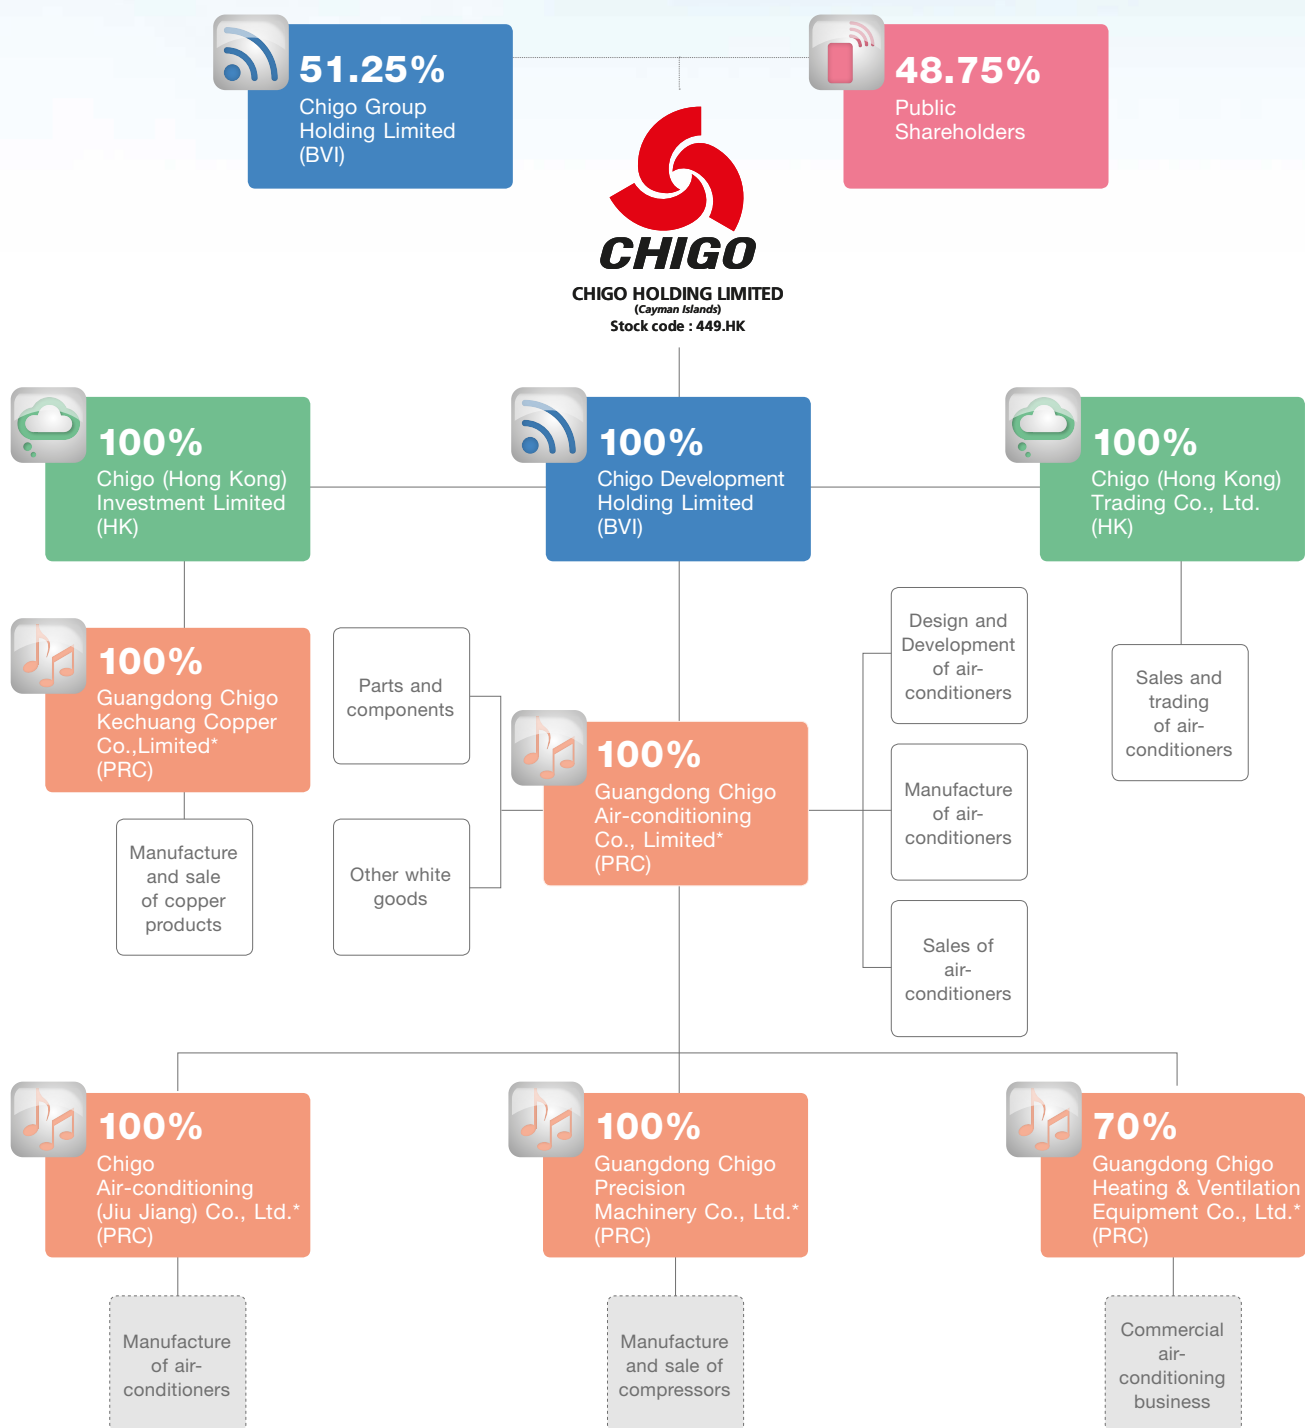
51.25%
Chigo Group Holding Limited (BVI)

48.75%
Public Shareholders

CHIGO
CHIGO HOLDING LIMITED
(Cayman Islands)
Stock code : 449.HK

100%
Chigo (Hong Kong) Investment Limited (HK)

100%
Chigo Development Holding Limited (BVI)

100%
Chigo (Hong Kong) Trading Co., Ltd. (HK)

100%
Guangdong Chigo Kechuang Copper Co.,Limited* (PRC)

Parts and components

Design and Development of air-conditioners

Sales and trading of air-conditioners

100%
Guangdong Chigo Air-conditioning Co., Limited* (PRC)

Manufacture of air-conditioners

Manufacture and sale of copper products

Other white goods

Sales of air-conditioners

100%
Chigo Air-conditioning (Jiu Jiang) Co., Ltd.* (PRC)

100%
Guangdong Chigo Precision Machinery Co., Ltd.* (PRC)

70%
Guangdong Chigo Heating & Ventilation Equipment Co., Ltd.* (PRC)

Manufacture of air-conditioners

Manufacture and sale of compressors

Commercial air-conditioning business